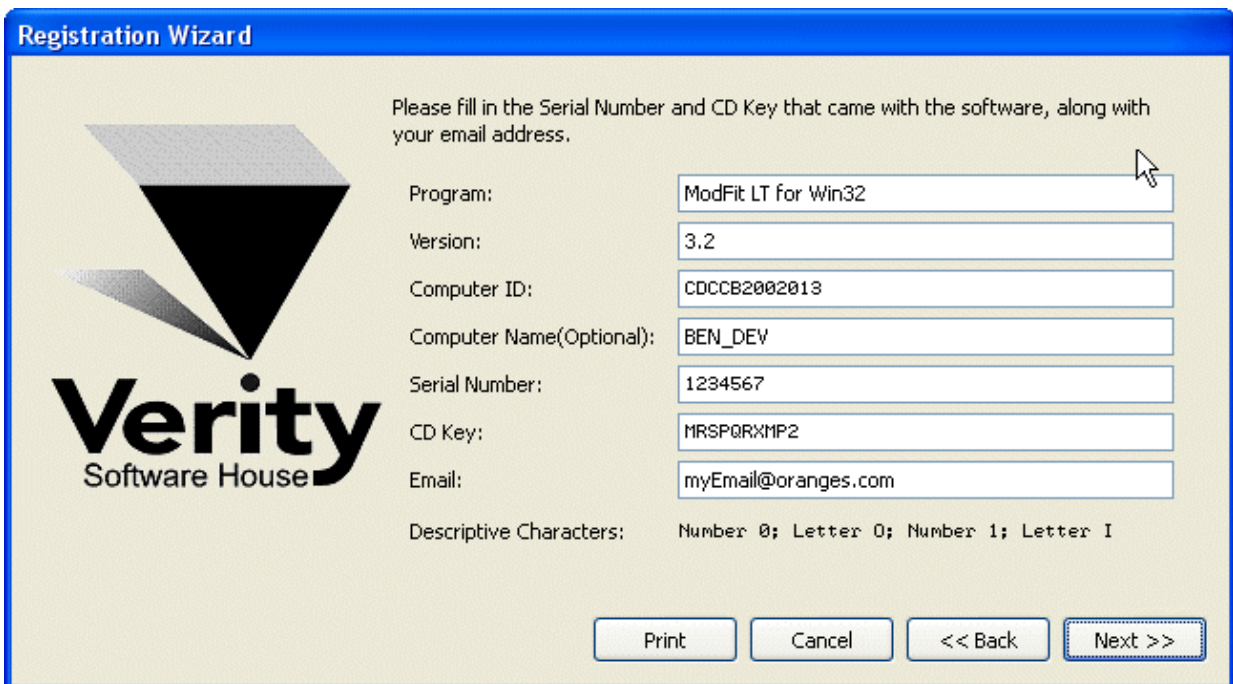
Registration Wizard

Verity
Software House

Please fill in the Serial Number and CD Key that came with the software, along with your email address.

| | |
|---|---|
| Program: | ModFit LT for Win32 |
| Version: | 3.2 |
| Computer ID: | CDCCB2002013 |
| Computer Name(Optional): | BEN_DEV |
| Serial Number: | 1234567 |
| CD Key: | MRSPQRXMP2 |
| Email: | myEmail@oranges.com |
| Descriptive Characters: | Number 0; Letter O; Number 1; Letter I |

Print Cancel << Back Next >>